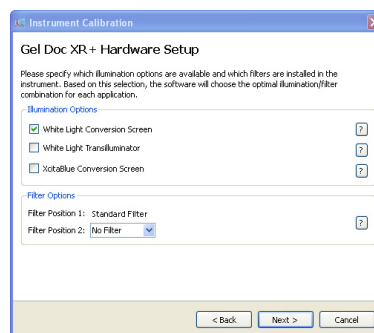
Instrument Calibration

Gel Doc XR+ Hardware Setup

Please specify which illumination options are available and which filters are installed in the instrument. Based on this selection, the software will choose the optimal illumination/filter combination for each application.

Illumination Options

White Light Conversion Screen

?

White Light Transilluminator

?

XcitaBlue Conversion Screen

?

Filter Options

Filter Position 1: Standard Filter

?

Filter Position 2: No Filter

< Back

Next >

Cancel